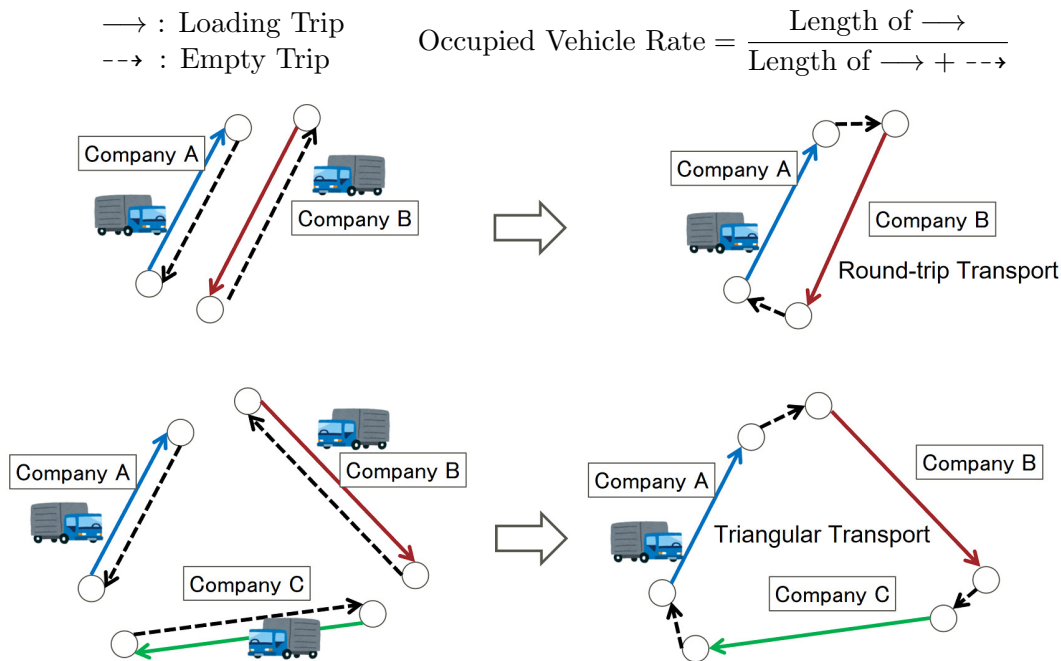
$\longrightarrow$ : Loading Trip
$\dashrightarrow$ : Empty Trip

Occupied Vehicle Rate $= \frac{\text{Length of} \longrightarrow}{\text{Length of} \longrightarrow + \dashrightarrow}$

Company A
Company B

Company A
Company B
Round-trip Transport

Company A
Company B
Company C

Company A
Company B
Triangular Transport
Company C